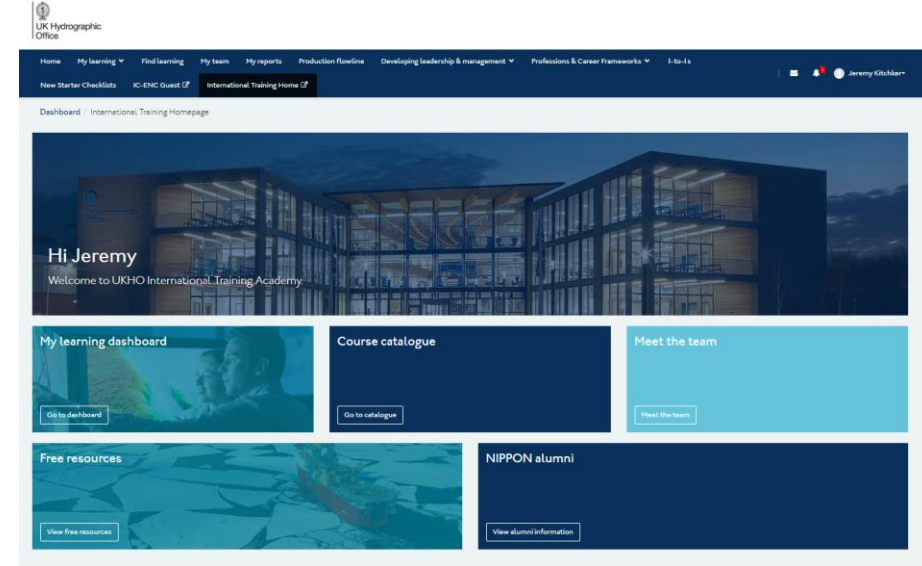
UK Hydrographic Office

Home My learning Find learning My team My reports Production flowline Developing leadership & management Professions & Career Frameworks 1-to-1s
New Starter Checklists IC-ENC Guest International Training Home

Jeremy Kitchker

Dashboard / International Training Homepage

Hi Jeremy
Welcome to UKHO International Training Academy

My learning dashboard
Go to dashboard

Course catalogue
Go to catalogue

Meet the team
Meet the team

Free resources
View free resources

NIPPON alumni
View alumni information